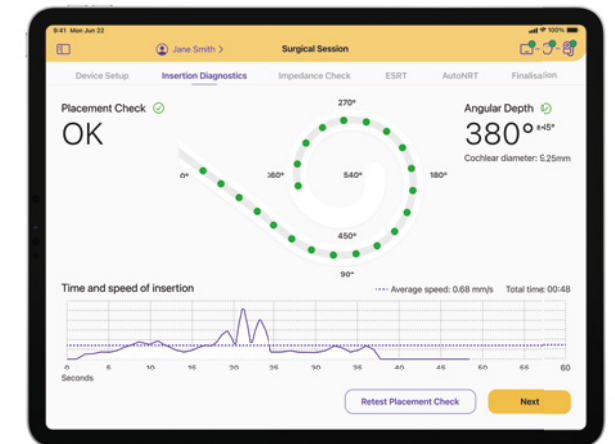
9:41 Mon Jun 22

100%

Jane Smith >

Surgical Session

Device Setup

Insertion Diagnostics

Impedance Check

ESRT

AutoNRT

Finalisation

Placement Check

OK

270°

Angular Depth

380°

±45°

Cochlear diameter: 5.25mm

0°

360°

540°

180°

450°

90°

Time and speed of insertion

Average speed: 0.68 mm/s

Total time: 00:48

0

5

10

15

20

25

30

35

40

45

50

55

60

Seconds

Retest Placement Check

Next